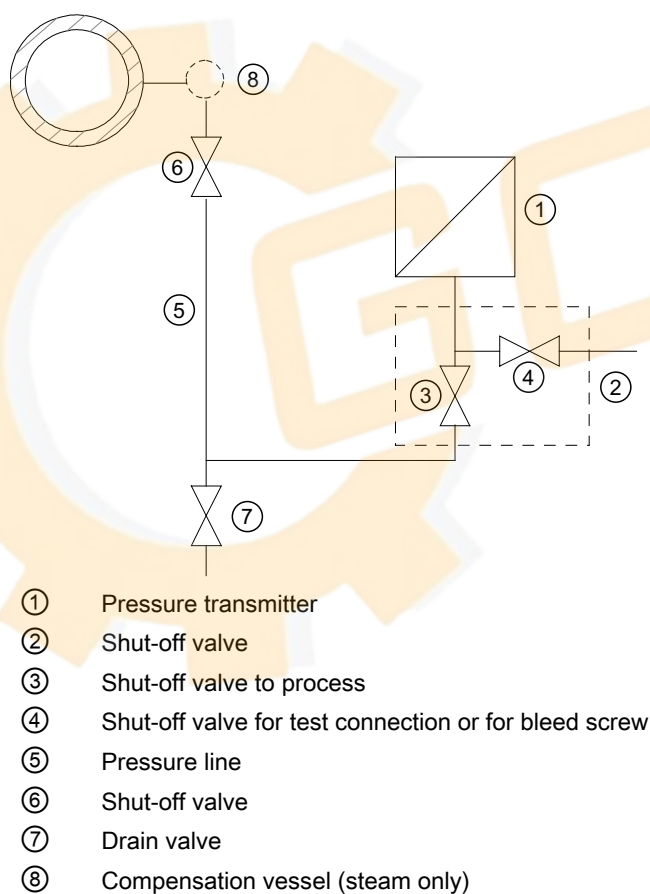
⑧
⑥
①
⑤
④
②
③
⑦

① Pressure transmitter
② Shut-off valve
③ Shut-off valve to process
④ Shut-off valve for test connection or for bleed screw
⑤ Pressure line
⑥ Shut-off valve
⑦ Drain valve
⑧ Compensation vessel (steam only)